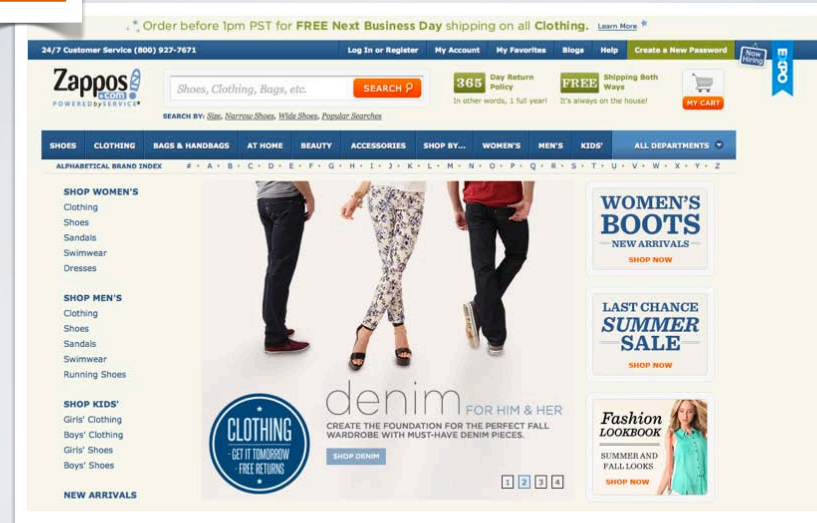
Order before 1pm PST for FREE Next Business Day shipping on all Clothing. Learn More

24/7 Customer Service (800) 927-7671

Log In or Register | My Account | My Favorites | Blogs | Help | Create a New Password

Now Hiring

Zappos.com POWERED by SERVICE

Shoes, Clothing, Bags, etc. SEARCH

SEARCH BY: Size, Narrow Shoes, Wide Shoes, Popular Searches

365 Day Return Policy In other words, 1 full year!

FREE Shipping Both Ways It's always on the house!

MY CART

SHOES | CLOTHING | BAGS & HANDBAGS | AT HOME | BEAUTY | ACCESSORIES | SHOP BY... | WOMEN'S | MEN'S | KIDS' | ALL DEPARTMENTS

ALPHABETICAL BRAND INDEX # • A • B • C • D • E • F • G • H • I • J • K • L • M • N • O • P • Q • R • S • T • U • V • W • X • Y • Z

SHOP WOMEN'S
Clothing
Shoes
Sandals
Swimwear
Dresses

SHOP MEN'S
Clothing
Shoes
Sandals
Swimwear
Running Shoes

SHOP KIDS'
Girls' Clothing
Boys' Clothing
Girls' Shoes
Boys' Shoes

NEW ARRIVALS

CLOTHING
GET IT TOMORROW
FREE RETURNS

denim FOR HIM & HER
CREATE THE FOUNDATION FOR THE PERFECT FALL WARDROBE WITH MUST-HAVE DENIM PIECES.
SHOP DENIM

1 2 3 4

WOMEN'S BOOTS
NEW ARRIVALS
SHOP NOW

LAST CHANCE SUMMER SALE
SHOP NOW

Fashion LOOKBOOK
SUMMER AND FALL LOOKS
SHOP NOW